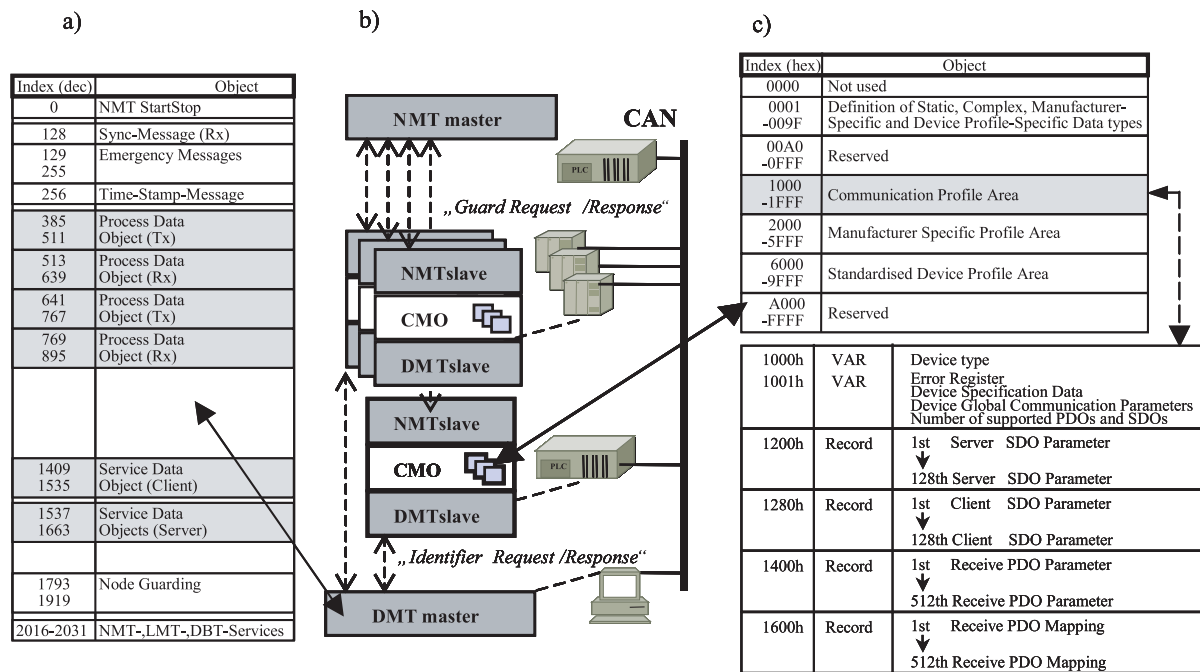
a)

| Index (dec) | Object |
|---|---|
| 0 | NMT StartStop |
| 128 | Sync-Message (Rx) |
| 129<br>255 | Emergency Messages |
| 256 | Time-Stamp-Message |
| 385<br>511 | Process Data Object (Tx) |
| 513<br>639 | Process Data Object (Rx) |
| 641<br>767 | Process Data Object (Tx) |
| 769<br>895 | Process Data Object (Rx) |
| | |
| 1409<br>1535 | Service Data Object (Client) |
| 1537<br>1663 | Service Data Objects (Server) |
| | |
| 1793<br>1919 | Node Guarding |
| 2016-2031 | NMT-,LMT-,DBT-Services |

b)

NMT master

CAN

PLC

„Guard Request /Response"

NMTslave

CMO

DM Tslave

NMTslave

CMO

DMTslave

PLC

„Identifier Request /Response"

DMT master

c)

| Index (hex) | Object |
|---|---|
| 0000 | Not used |
| 0001<br>-009F | Definition of Static, Complex, Manufacturer-Specific and Device Profile-Specific Data types |
| 00A0<br>-0FFF | Reserved |
| 1000<br>-1FFF | Communication Profile Area |
| 2000<br>-5FFF | Manufacturer Specific Profile Area |
| 6000<br>-9FFF | Standardised Device Profile Area |
| A000<br>-FFFF | Reserved |

| | | |
|---|---|---|
| 1000h<br>1001h | VAR<br>VAR | Device type<br>Error Register<br>Device Specification Data<br>Device Global Communication Parameters<br>Number of supported PDOs and SDOs |
| 1200h | Record | 1st Server SDO Parameter<br>128th Server SDO Parameter |
| 1280h | Record | 1st Client SDO Parameter<br>128th Client SDO Parameter |
| 1400h | Record | 1st Receive PDO Parameter<br>512th Receive PDO Parameter |
| 1600h | Record | 1st Receive PDO Mapping<br>512th Receive PDO Mapping |